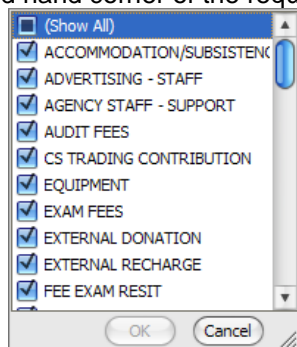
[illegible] hand corner of the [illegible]

(Show All)
ACCOMMODATION/SUBSISTENC
ADVERTISING - STAFF
AGENCY STAFF - SUPPORT
AUDIT FEES
CS TRADING CONTRIBUTION
EQUIPMENT
EXAM FEES
EXTERNAL DONATION
EXTERNAL RECHARGE
FEE EXAM RESIT

OK
Cancel